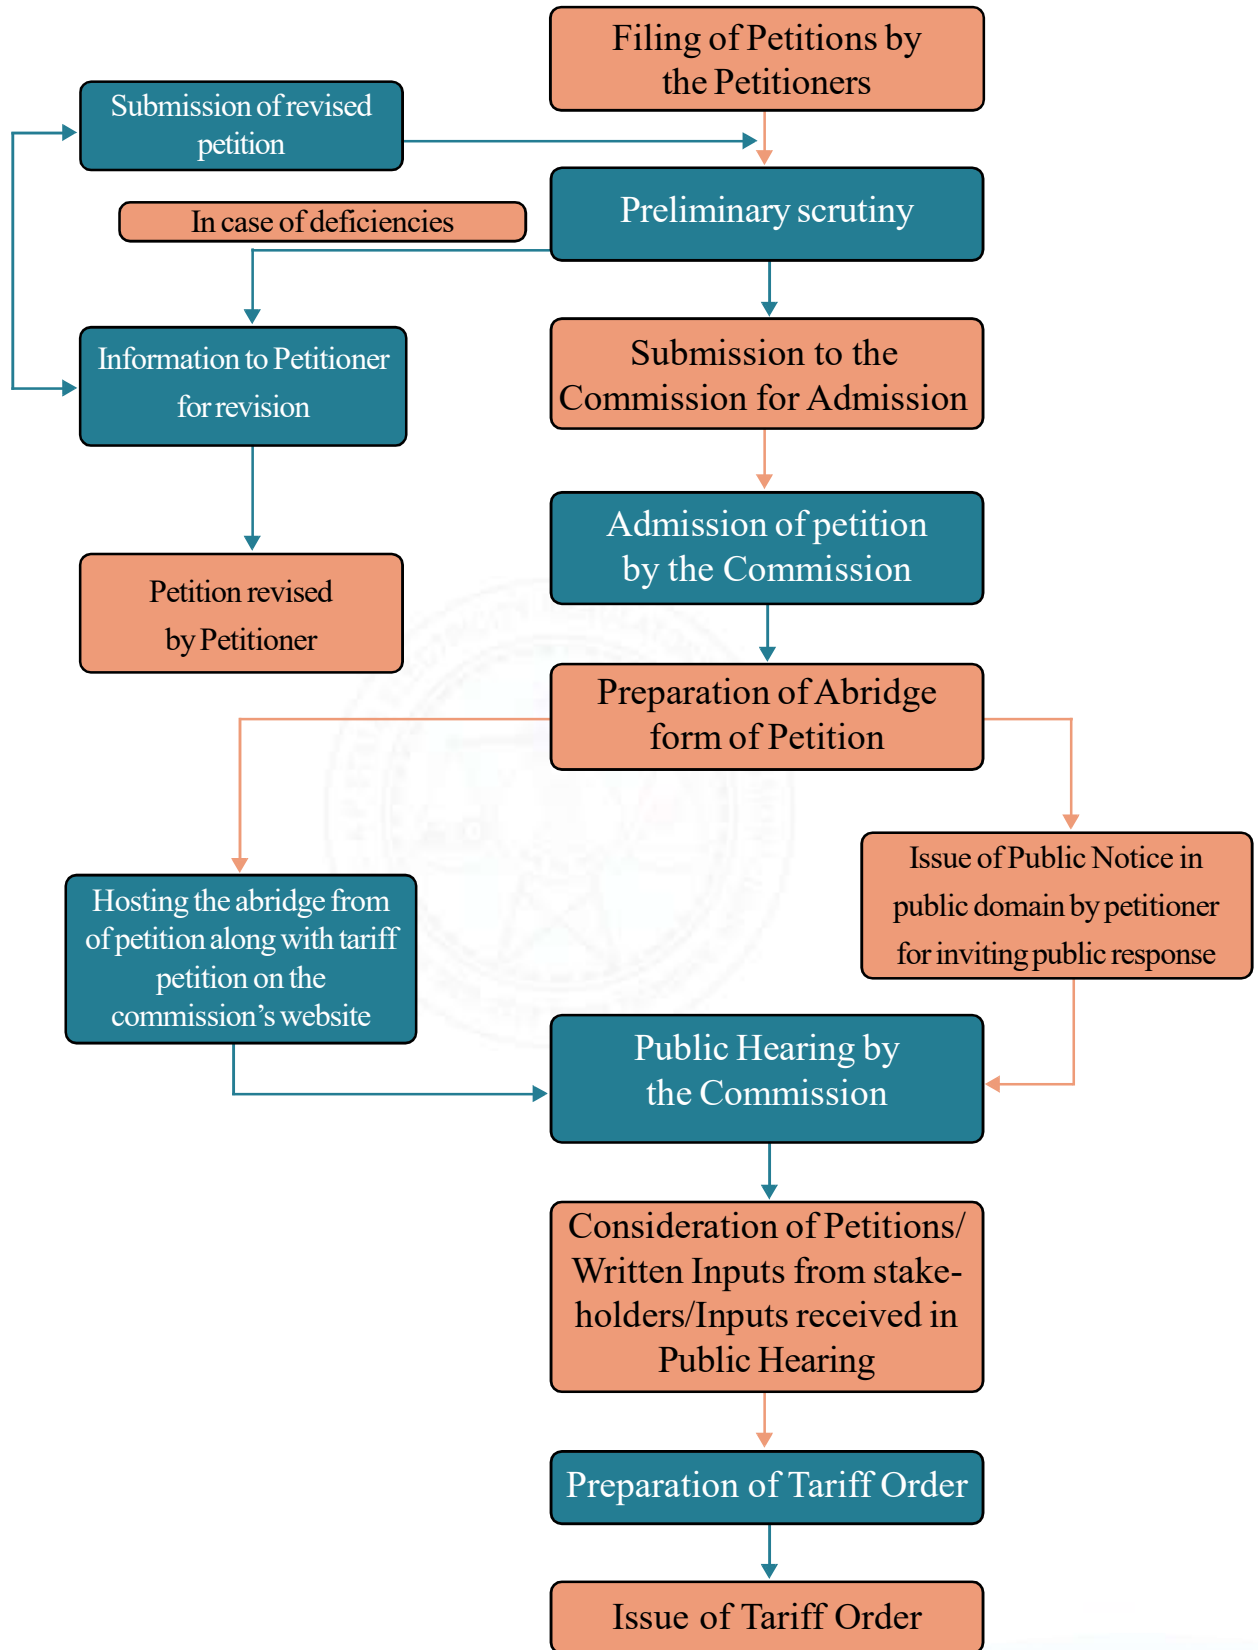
Filing of Petitions by the Petitioners

Submission of revised petition

Preliminary scrutiny

In case of deficiencies

Information to Petitioner for revision

Submission to the Commission for Admission

Admission of petition by the Commission

Petition revised by Petitioner

Preparation of Abridge form of Petition

Issue of Public Notice in public domain by petitioner for inviting public response

Hosting the abridge from of petition along with tariff petition on the commission's website

Public Hearing by the Commission

Consideration of Petitions/ Written Inputs from stakeholders/Inputs received in Public Hearing

Preparation of Tariff Order

Issue of Tariff Order